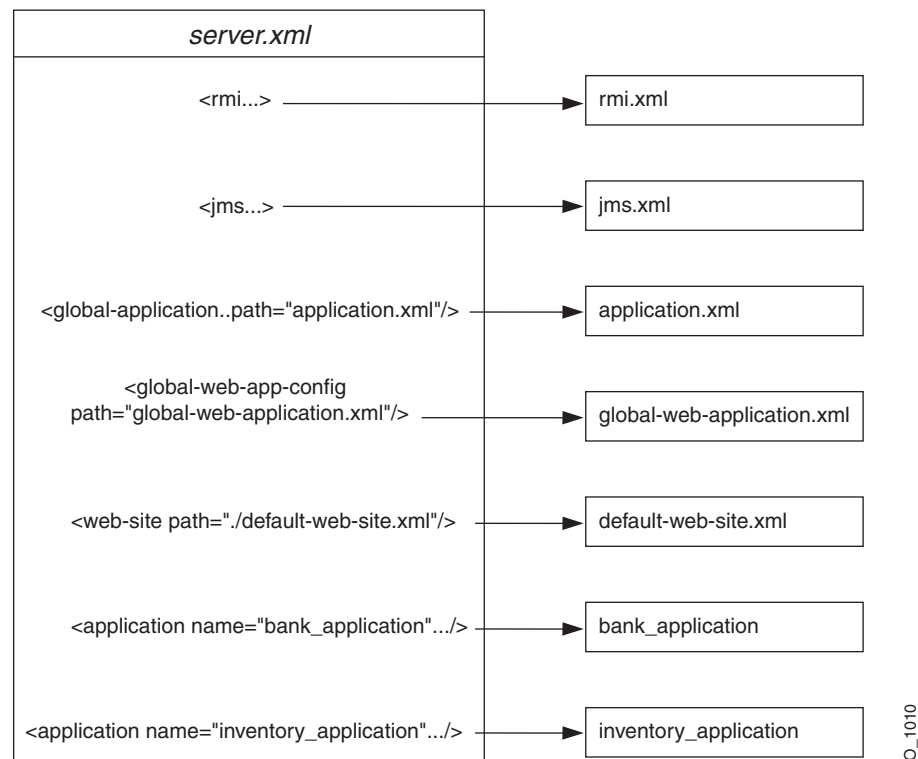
server.xml

<rmi...>

rmi.xml

<jms...>

jms.xml

<global-application..path="application.xml"/>

application.xml

<global-web-app-config path="global-web-application.xml"/>

global-web-application.xml

<web-site path="./default-web-site.xml"/>

default-web-site.xml

<application name="bank_application".../>

bank_application

<application name="inventory_application".../>

inventory_application

O_1010